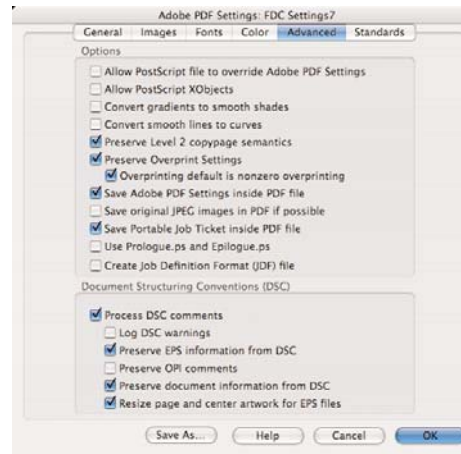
Adobe PDF Settings: FDC Settings7

General | Images | Fonts | Color | Advanced | Standards

Options

Allow PostScript file to override Adobe PDF Settings
Allow PostScript XObjects
Convert gradients to smooth shades
Convert smooth lines to curves
Preserve Level 2 copypage semantics
Preserve Overprint Settings
Overprinting default is nonzero overprinting
Save Adobe PDF Settings inside PDF file
Save original JPEG images in PDF if possible
Save Portable Job Ticket inside PDF file
Use Prologue.ps and Epilogue.ps
Create Job Definition Format (JDF) file

Document Structuring Conventions (DSC)

Process DSC comments
Log DSC warnings
Preserve EPS information from DSC
Preserve OPI comments
Preserve document information from DSC
Resize page and center artwork for EPS files

Save As... | Help | Cancel | OK